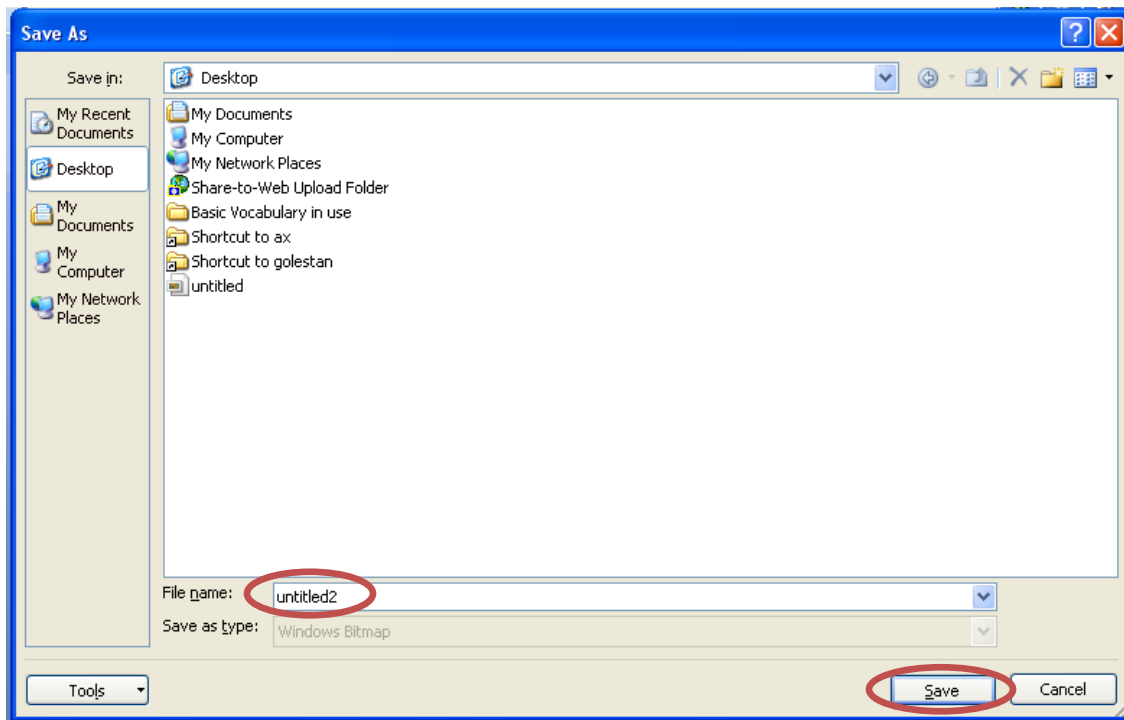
Save As

Save in: Desktop

My Recent Documents
Desktop
My Documents
My Computer
My Network Places

My Documents
My Computer
My Network Places
Share-to-Web Upload Folder
Basic Vocabulary in use
Shortcut to ax
Shortcut to golestan
untitled

File name: untitled2
Save as type: Windows Bitmap

Tools
Save
Cancel